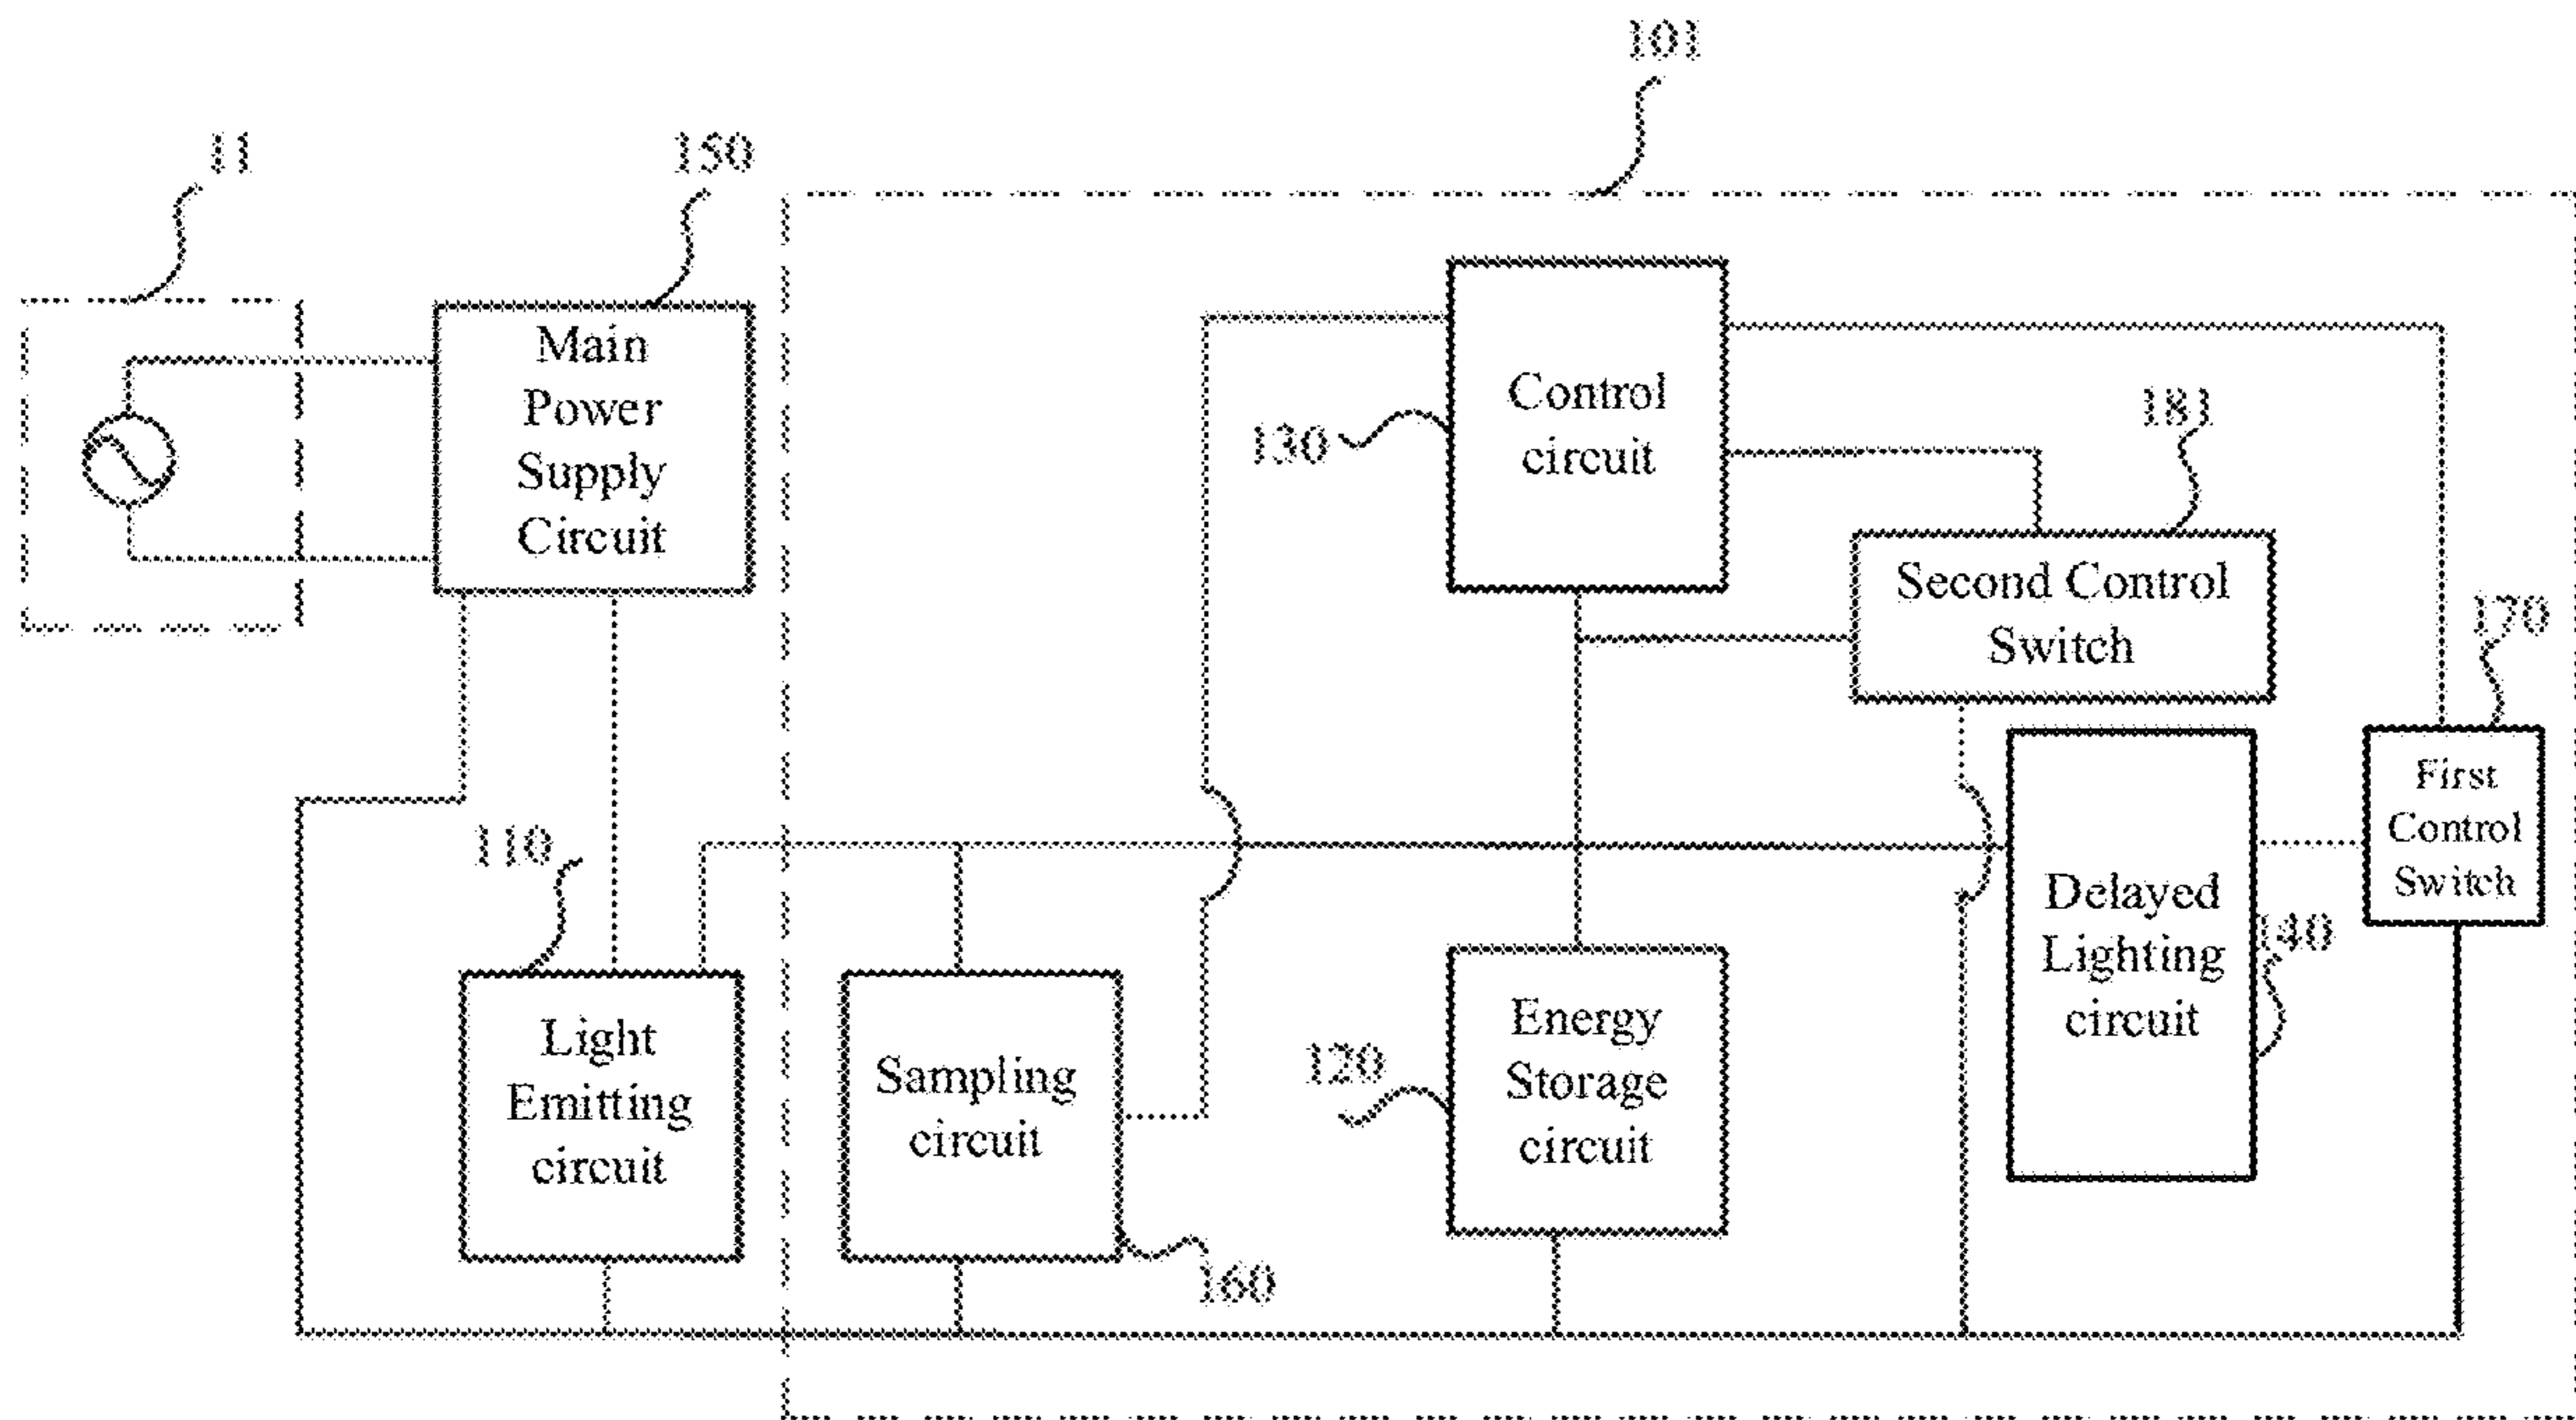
101

11

150

Main Power Supply Circuit

130

Control circuit

181

Second Control Switch

170

First Control Switch

110

Delayed Lighting circuit

140

Light Emitting circuit

Sampling circuit

120

Energy Storage circuit

160